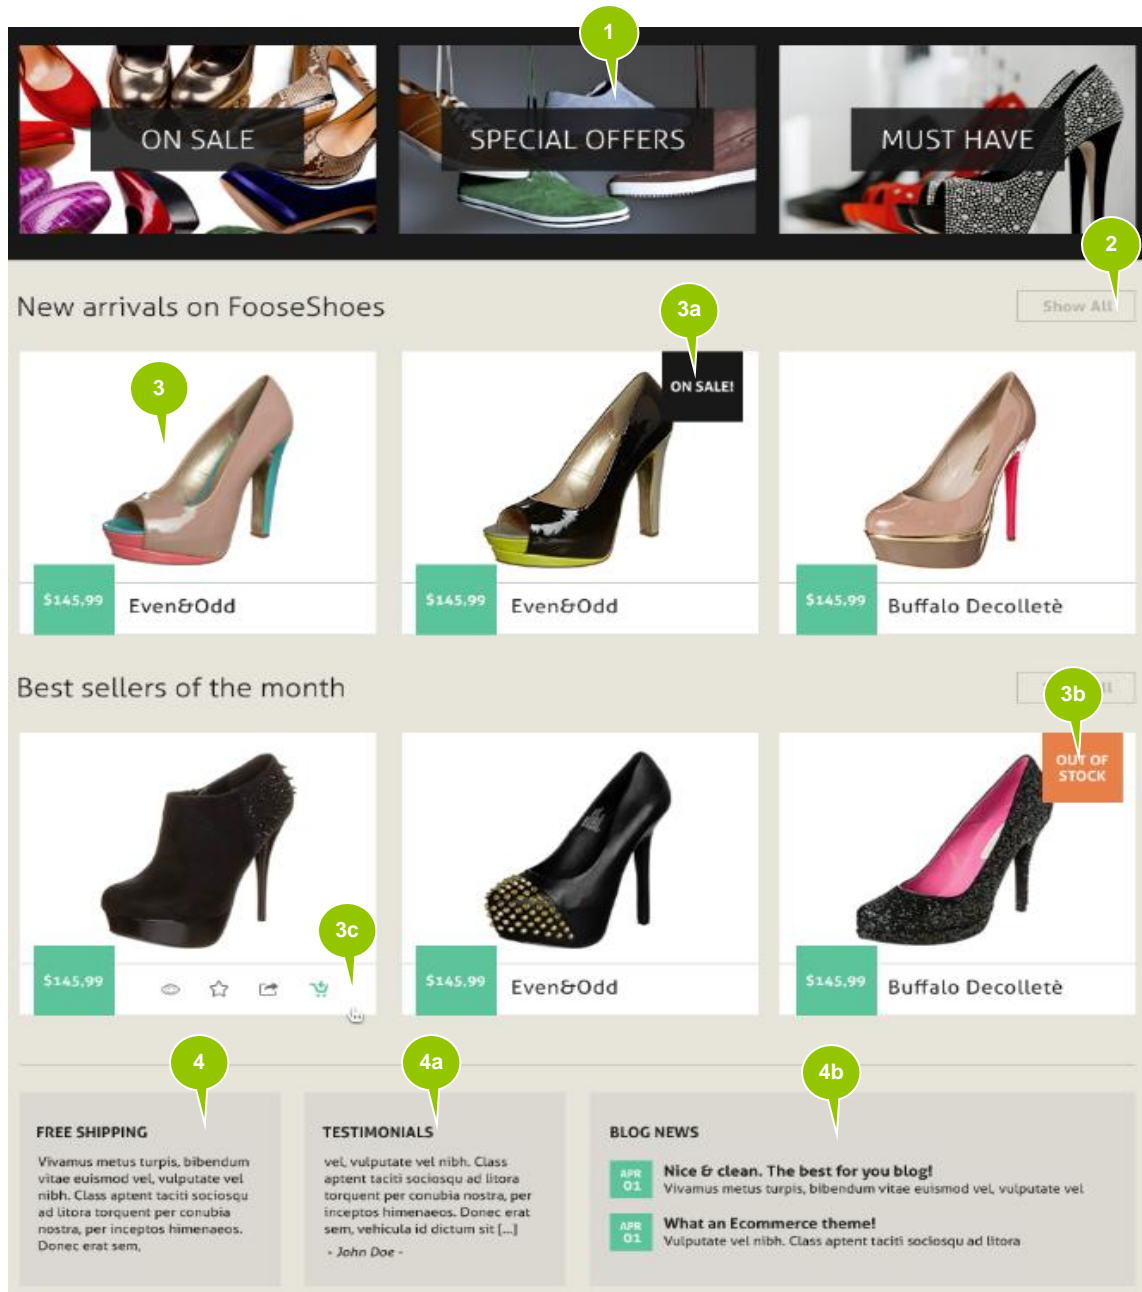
1

ON SALE

SPECIAL OFFERS

MUST HAVE

2

New arrivals on FooseShoes

Show All

3

3a

ON SALE!

$145,99 Even&Odd

$145,99 Even&Odd

$145,99 Buffalo Decolletè

Best sellers of the month

3b

OUT OF STOCK

3c

$145,99

$145,99 Even&Odd

$145,99 Buffalo Decolletè

4

4a

4b

FREE SHIPPING

Vivamus metus turpis, bibendum vitae euismod vel, vulputate vel nibh. Class aptent taciti sociosqu ad litora torquent per conubia nostra, per inceptos himenaeos. Donec erat sem,

TESTIMONIALS

vel, vulputate vel nibh. Class aptent taciti sociosqu ad litora torquent per conubia nostra, per inceptos himenaeos. Donec erat sem, vehicula id dictum sit [...]

- John Doe -

BLOG NEWS

APR 01 Nice & clean. The best for you blog!
Vivamus metus turpis, bibendum vitae euismod vel, vulputate vel

APR 01 What an Ecommerce theme!
Vulputate vel nibh. Class aptent taciti sociosqu ad litora